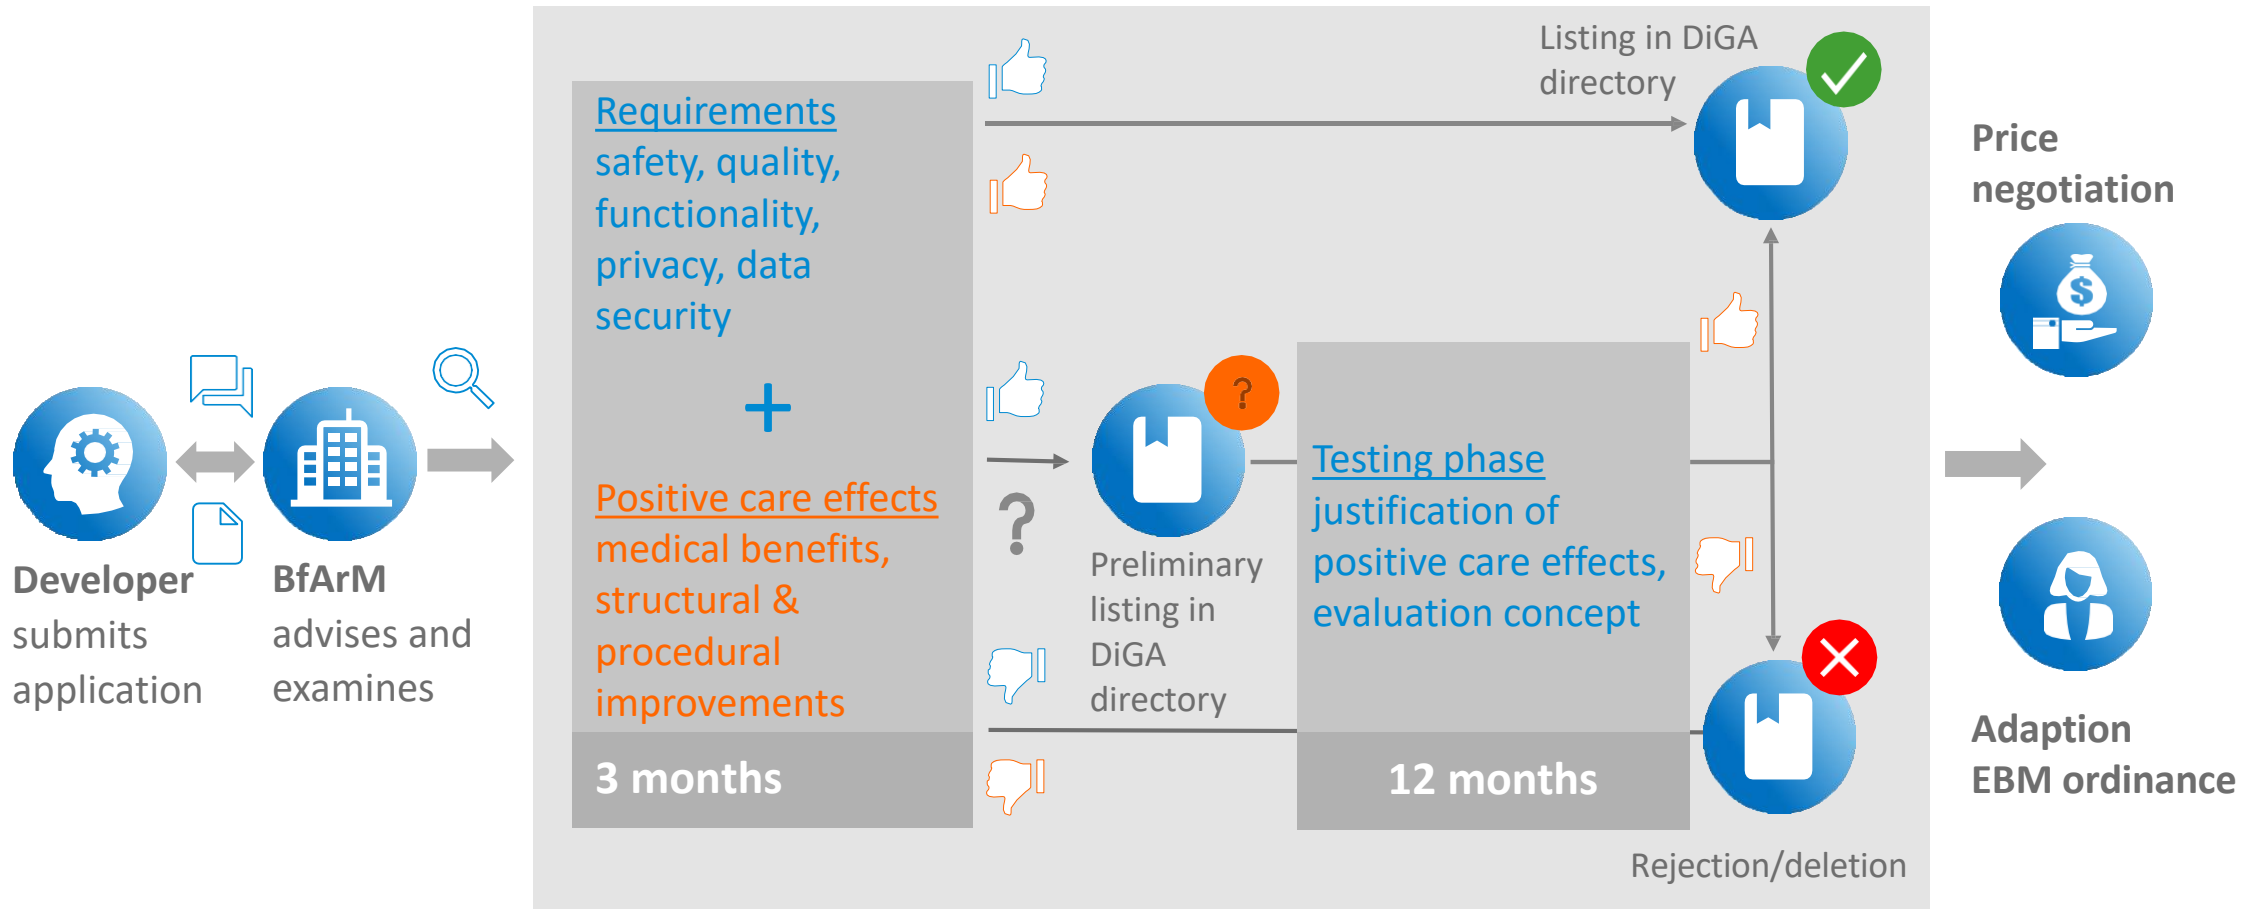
Developer submits application

BfArM advises and examines

Requirements
safety, quality, functionality, privacy, data security

+

Positive care effects
medical benefits, structural & procedural improvements

3 months

?

Preliminary listing in DiGA directory

?

Testing phase
justification of positive care effects, evaluation concept

12 months

Listing in DiGA directory

Rejection/deletion

Price negotiation

Adaption EBM ordinance